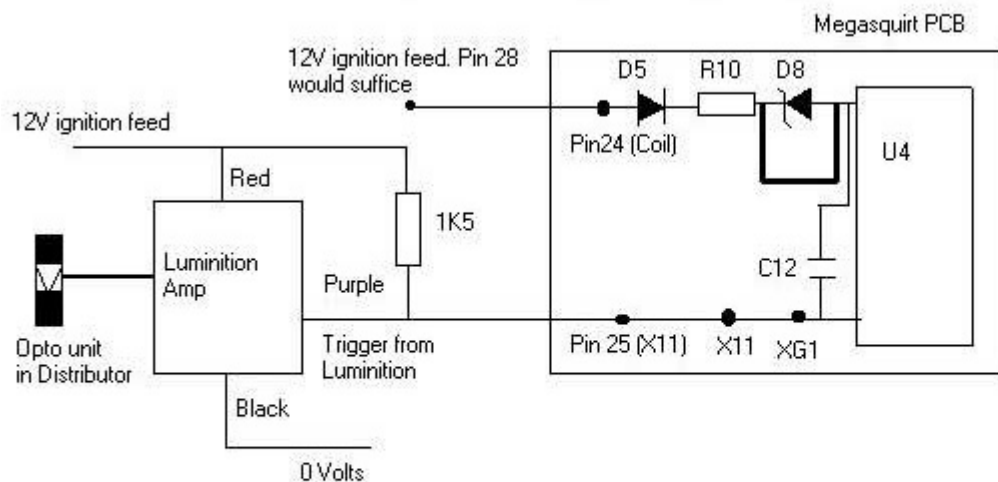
Megasquirt PCB

12V ignition feed. Pin 28 would suffice

D5

R10

D8

12V ignition feed

Pin24 (Coil)

U4

Red

1K5

Luminition Amp

C12

Purple

Opto unit in Distributor

Trigger from Luminition

Pin 25 (X11)

X11

XG1

Black

0 Volts